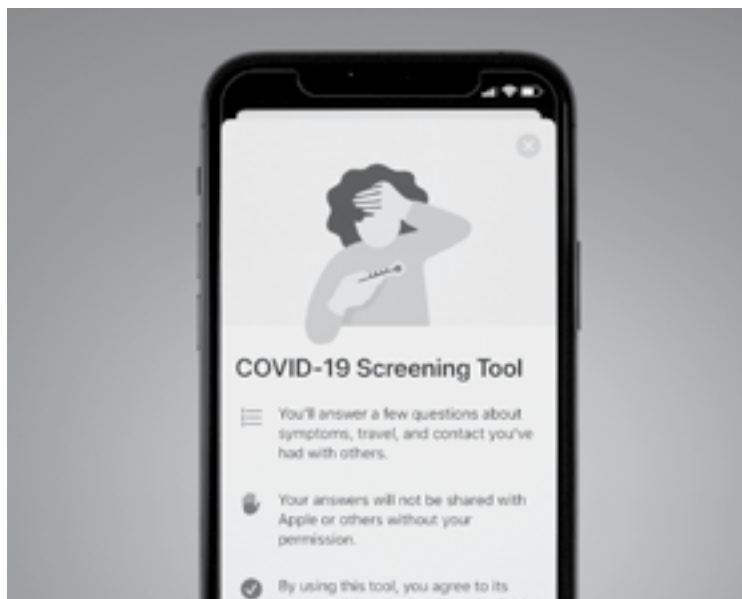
COVID-19 Screening Tool

You'll answer a few questions about symptoms, travel, and contact you've had with others.

Your answers will not be shared with Apple or others without your permission.

By using this tool, you agree to its